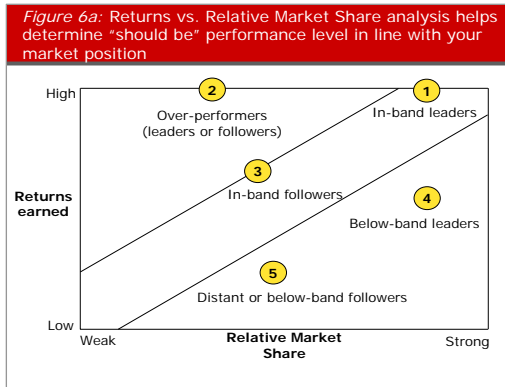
Figure 6a: Returns vs. Relative Market Share analysis helps determine "should be" performance level in line with your market position

High

Low

Returns earned

2

Over-performers (leaders or followers)

1

In-band leaders

3

In-band followers

4

Below-band leaders

5

Distant or below-band followers

Weak

Relative Market Share

Strong